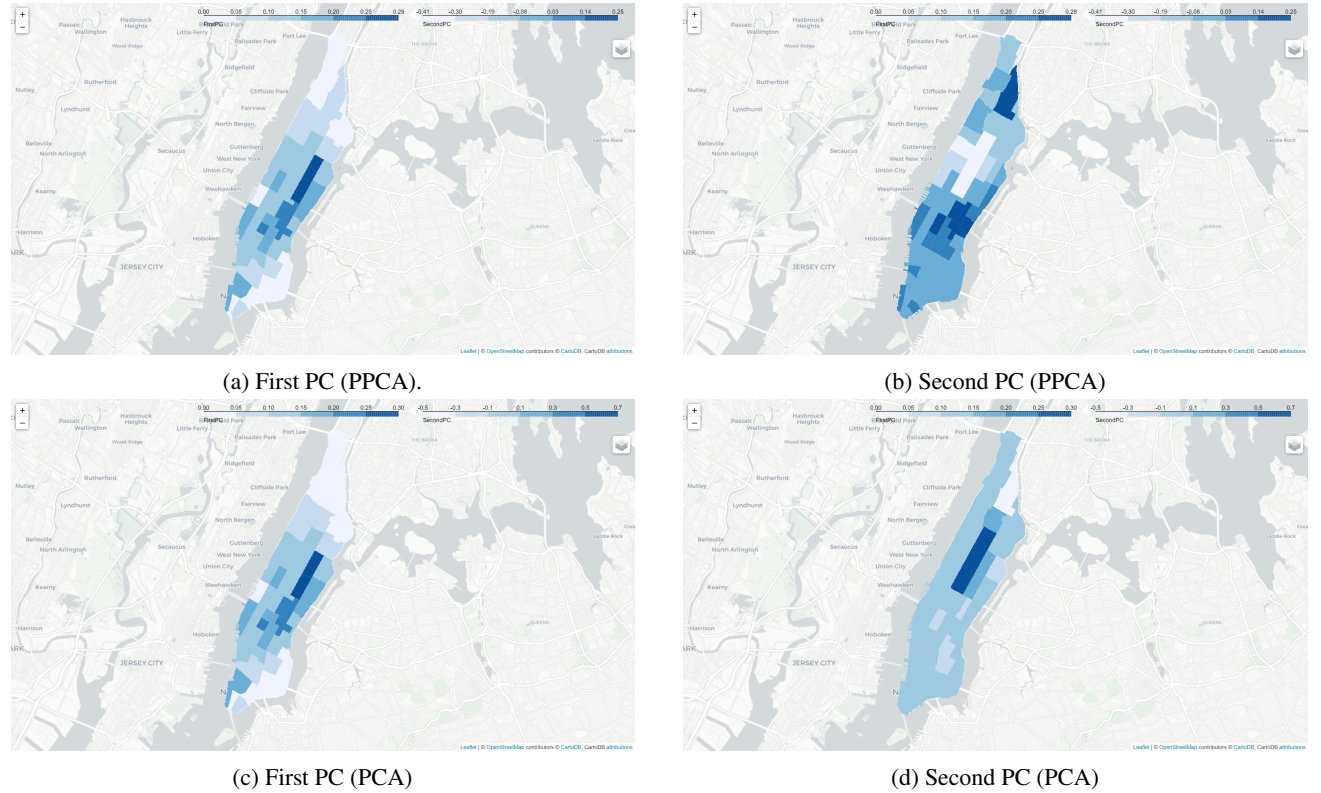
+
−
0.00 0.05 0.10 0.15 0.20 0.25 0.29
FirstPC
-0.41 -0.30 -0.19 -0.08 0.03 0.14 0.25
SecondPC
Passaic
Hasbrouck Heights
Wallington
Little Ferry
Palisades Park
Fort Lee
Wood-Ridge
Rutherford
Ridgefield
Cliffside Park
Nutley
Lyndhurst
Fairview
North Bergen
Belleville
North Arlington
Secaucus
Guttenberg
West New York
Union City
Kearny
Weehawken
Harrison
Hoboken
JERSEY CITY
Leaflet | © OpenStreetMap contributors © CartoDB, CartoDB attributions

(a) First PC (PPCA).

+
−
0.00 0.05 0.10 0.15 0.20 0.25 0.29
FirstPC
-0.41 -0.30 -0.19 -0.08 0.03 0.14 0.25
SecondPC
Passaic
Hasbrouck Heights
Wallington
Little Ferry
Palisades Park
Fort Lee
Wood-Ridge
Rutherford
Ridgefield
Cliffside Park
Nutley
Lyndhurst
Fairview
North Bergen
Belleville
North Arlington
Secaucus
Guttenberg
West New York
Union City
Saddle Rock
Kearny
Weehawken
Harrison
Hoboken
JERSEY CITY
Leaflet | © OpenStreetMap contributors © CartoDB, CartoDB attributions

(b) Second PC (PPCA)

+
−
0.00 0.05 0.10 0.15 0.20 0.25 0.30
FirstPC
-0.5 -0.3 -0.1 0.1 0.3 0.5 0.7
SecondPC
Passaic
Hasbrouck Heights
Wallington
Little Ferry
Palisades Park
Fort Lee
Wood-Ridge
Rutherford
Ridgefield
Cliffside Park
Nutley
Lyndhurst
Fairview
North Bergen
Belleville
North Arlington
Secaucus
Guttenberg
West New York
Union City
Kearny
Weehawken
Harrison
Hoboken
JERSEY CITY
Leaflet | © OpenStreetMap contributors © CartoDB, CartoDB attributions

(c) First PC (PCA)

+
−
0.00 0.05 0.10 0.15 0.20 0.25 0.30
FirstPC
-0.5 -0.3 -0.1 0.1 0.3 0.5 0.7
SecondPC
Passaic
Hasbrouck Heights
Wallington
Little Ferry
Palisades Park
Fort Lee
Wood-Ridge
Rutherford
Ridgefield
Cliffside Park
Nutley
Lyndhurst
Fairview
North Bergen
Belleville
North Arlington
Secaucus
Guttenberg
West New York
Union City
Saddle Rock
Kearny
Weehawken
Harrison
Hoboken
JERSEY CITY
Leaflet | © OpenStreetMap contributors © CartoDB, CartoDB attributions

(d) Second PC (PCA)